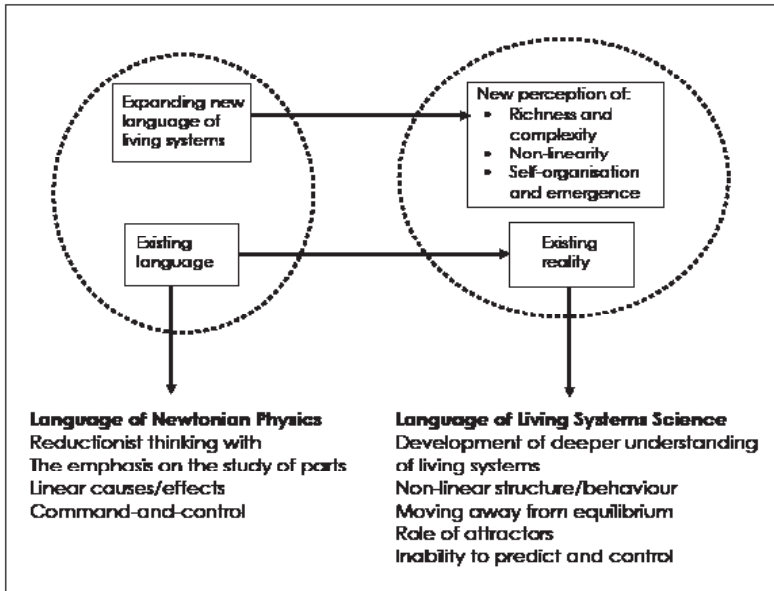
Expanding new language of living systems

New perception of:
• Richness and complexity
• Non-linearity
• Self-organisation and emergence

Existing language

Existing reality

Language of Newtonian Physics
Reductionist thinking with
The emphasis on the study of parts
Linear causes/effects
Command-and-control

Language of Living Systems Science
Development of deeper understanding of living systems
Non-linear structure/behaviour
Moving away from equilibrium
Role of attractors
Inability to predict and control